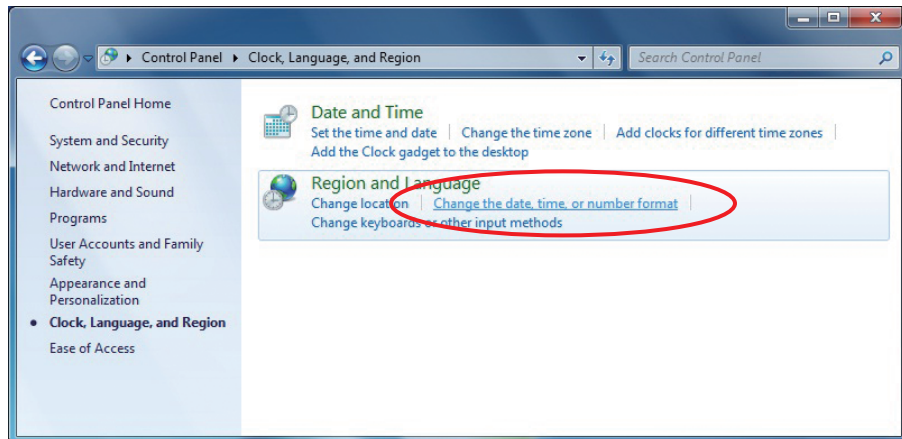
Control Panel ▸ Clock, Language, and Region

Search Control Panel

Control Panel Home

System and Security

Network and Internet

Hardware and Sound

Programs

User Accounts and Family Safety

Appearance and Personalization

Clock, Language, and Region

Ease of Access

Date and Time

Set the time and date | Change the time zone | Add clocks for different time zones | Add the Clock gadget to the desktop

Region and Language

Change location | Change the date, time, or number format | Change keyboards or other input methods